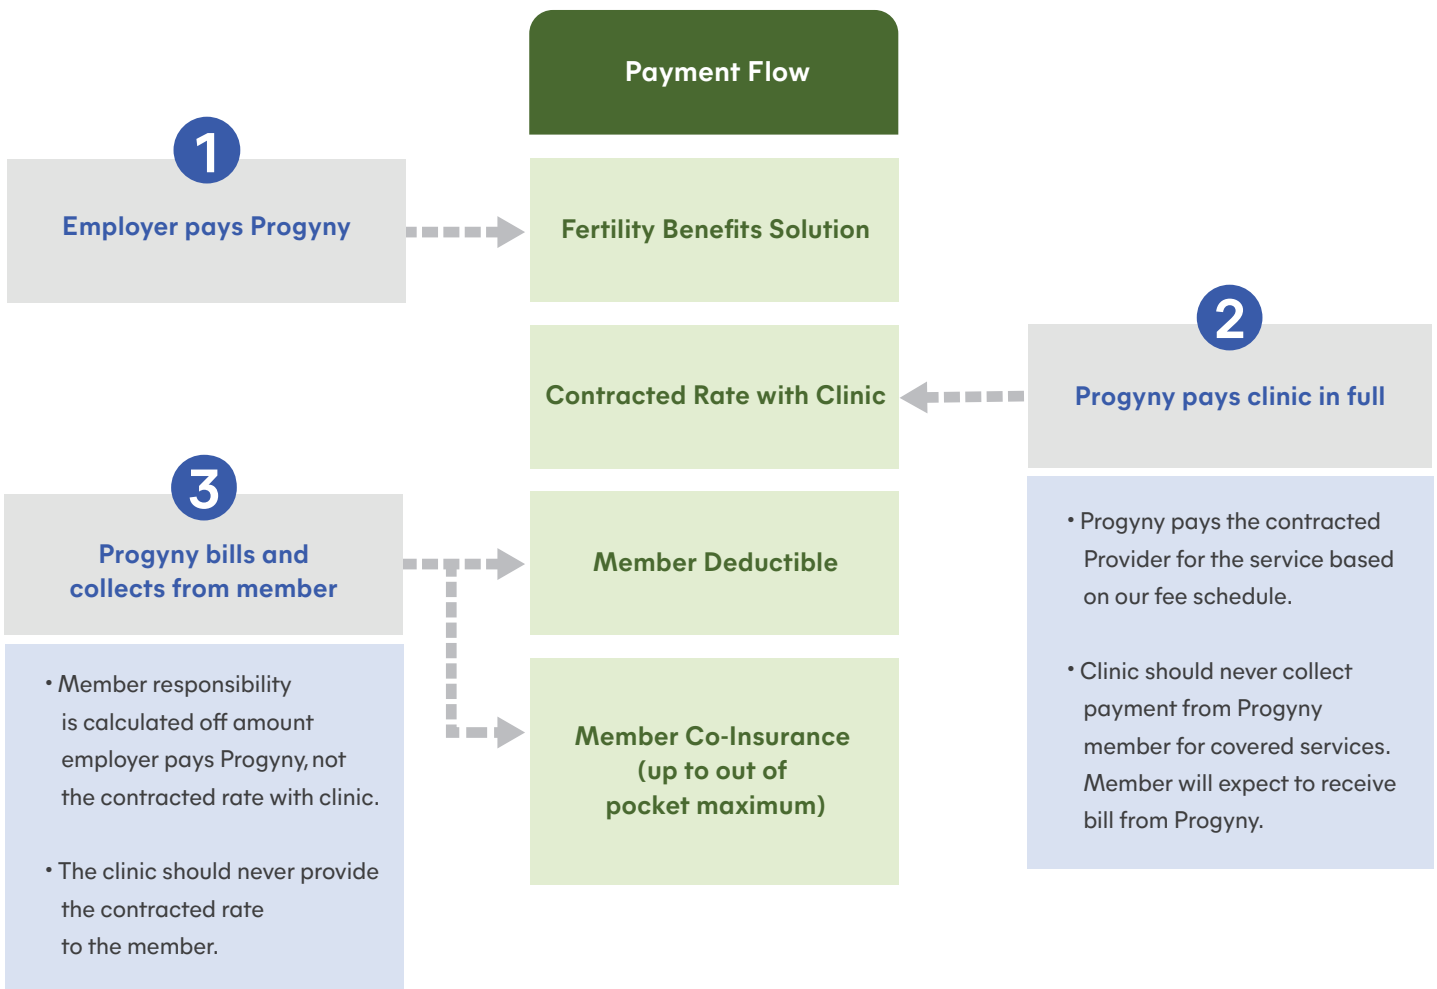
Payment Flow

1

Employer pays Progyny

Fertility Benefits Solution

Contracted Rate with Clinic

2

Progyny pays clinic in full

• Progyny pays the contracted Provider for the service based on our fee schedule.

• Clinic should never collect payment from Progyny member for covered services. Member will expect to receive bill from Progyny.

3

Progyny bills and collects from member

• Member responsibility is calculated off amount employer pays Progyny, not the contracted rate with clinic.

• The clinic should never provide the contracted rate to the member.

Member Deductible

Member Co-Insurance (up to out of pocket maximum)